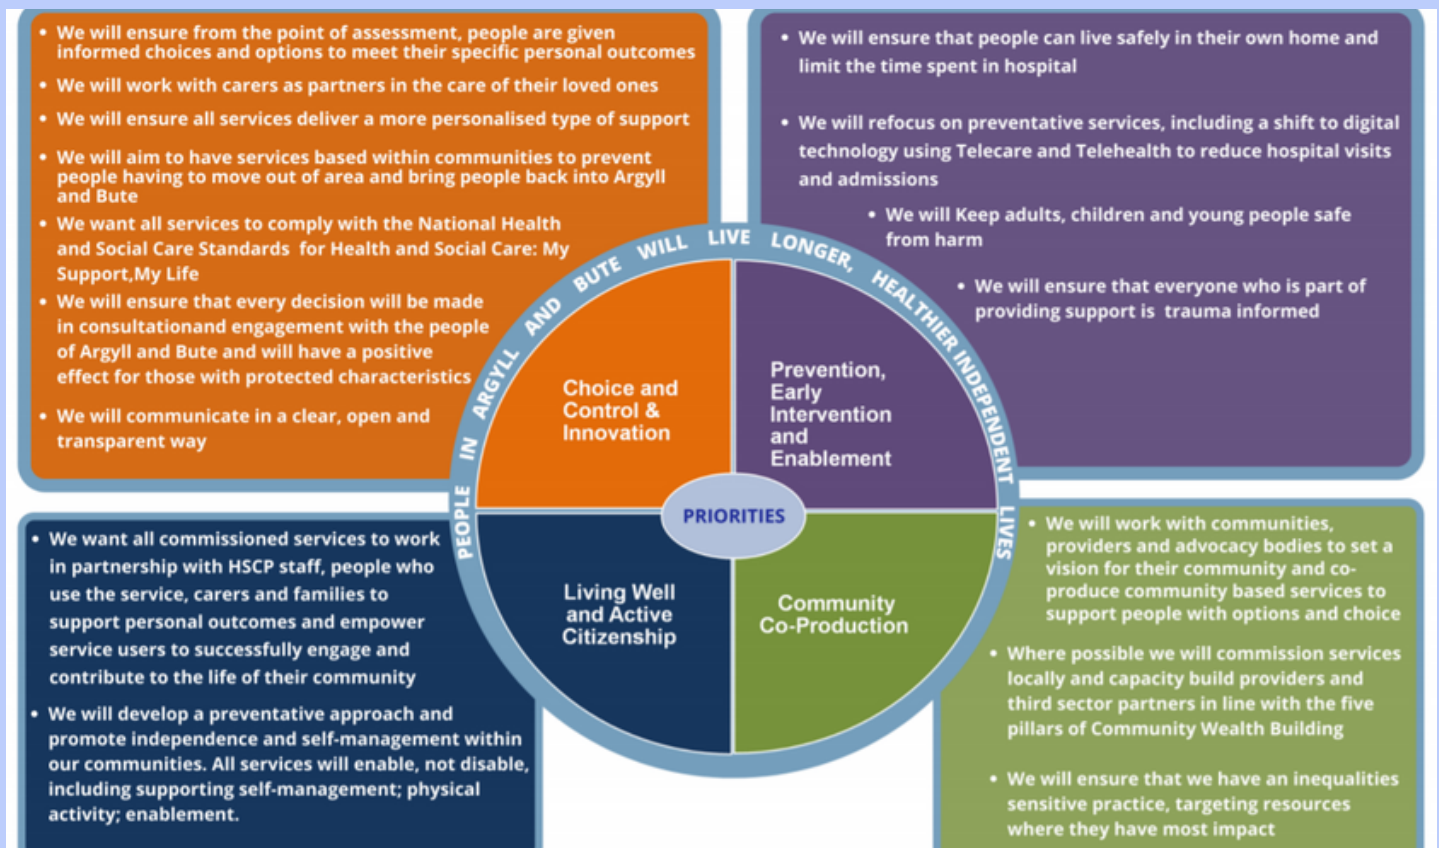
• We will ensure from the point of assessment, people are given informed choices and options to meet their specific personal outcomes
• We will work with carers as partners in the care of their loved ones
• We will ensure all services deliver a more personalised type of support
• We will aim to have services based within communities to prevent people having to move out of area and bring people back into Argyll and Bute
• We want all services to comply with the National Health and Social Care Standards for Health and Social Care: My Support,My Life
• We will ensure that every decision will be made in consultationand engagement with the people of Argyll and Bute and will have a positive effect for those with protected characteristics
• We will communicate in a clear, open and transparent way

• We will ensure that people can live safely in their own home and limit the time spent in hospital
• We will refocus on preventative services, including a shift to digital technology using Telecare and Telehealth to reduce hospital visits and admissions
• We will Keep adults, children and young people safe from harm
• We will ensure that everyone who is part of providing support is trauma informed

PEOPLE IN ARGYLL AND BUTE WILL LIVE LONGER, HEALTHIER INDEPENDENT LIVES

Choice and Control & Innovation

Prevention, Early Intervention and Enablement

PRIORITIES

Living Well and Active Citizenship

Community Co-Production

• We want all commissioned services to work in partnership with HSCP staff, people who use the service, carers and families to support personal outcomes and empower service users to successfully engage and contribute to the life of their community
• We will develop a preventative approach and promote independence and self-management within our communities. All services will enable, not disable, including supporting self-management; physical activity; enablement.

• We will work with communities, providers and advocacy bodies to set a vision for their community and co-produce community based services to support people with options and choice
• Where possible we will commission services locally and capacity build providers and third sector partners in line with the five pillars of Community Wealth Building
• We will ensure that we have an inequalities sensitive practice, targeting resources where they have most impact